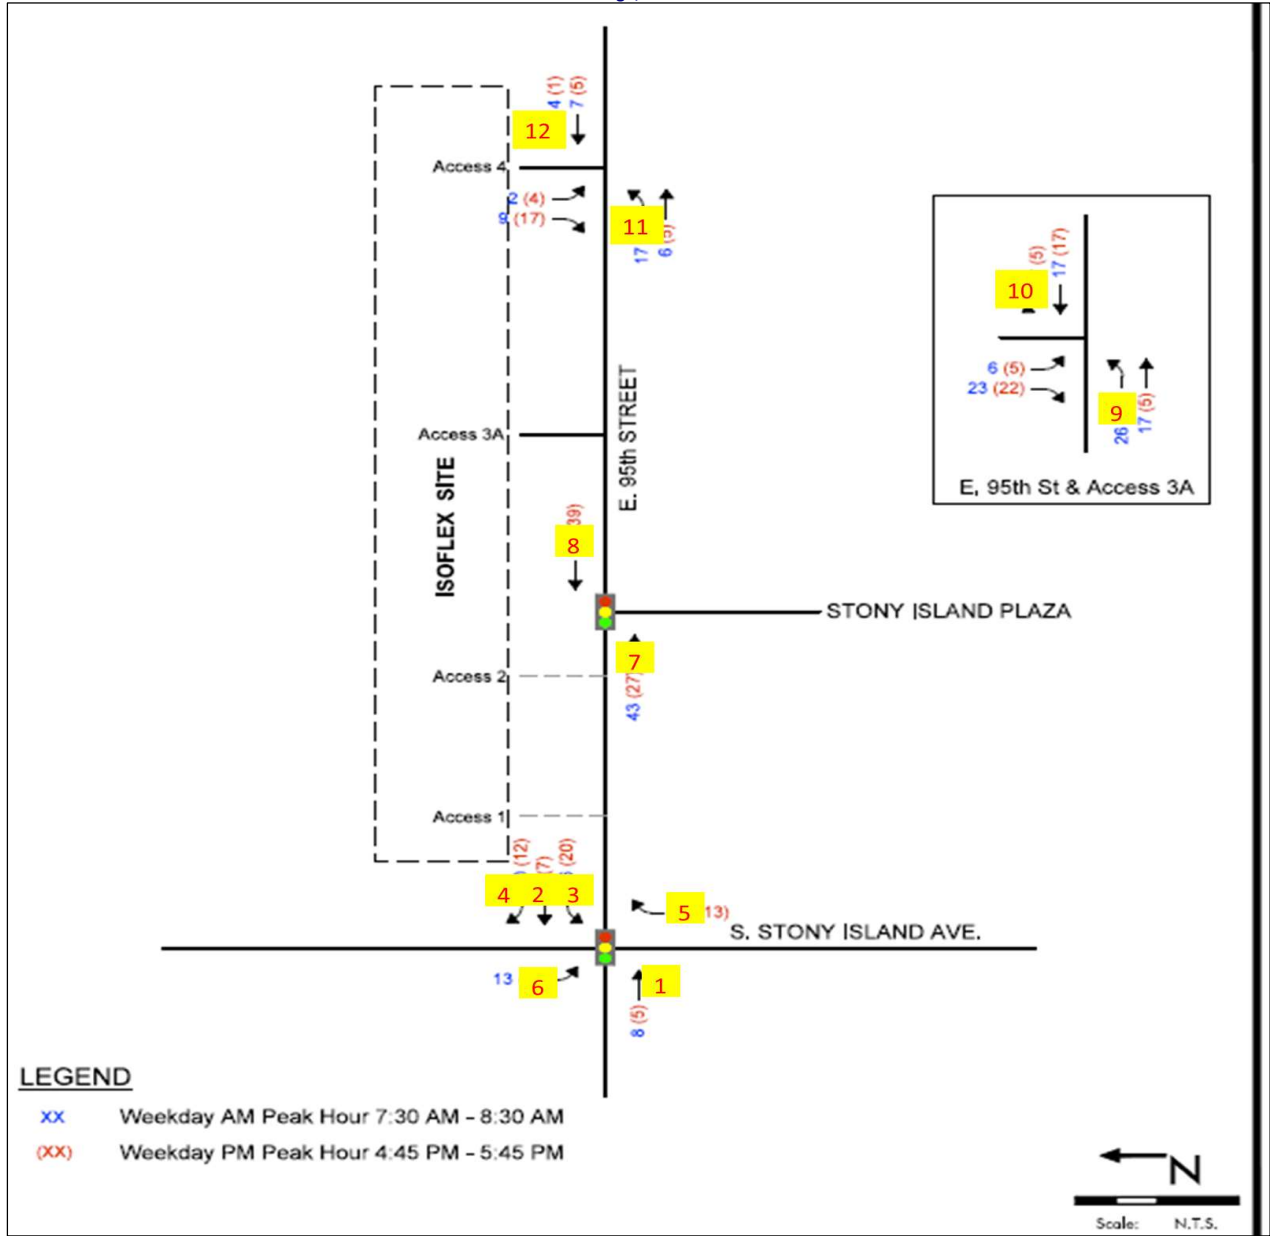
4 (1)
7 (5)
12
Access 4
2 (4)
9 (17)
11
17
6 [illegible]

Access 3A
ISOFLEX SITE
E. 95th STREET
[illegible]39)
8
STONY ISLAND PLAZA
7
43 (27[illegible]
Access 2
Access 1
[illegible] (12)
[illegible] (7)
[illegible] (20)
4 2 3
5 13)
S. STONY ISLAND AVE.
13
6
1
8 (5)

(5)
17 (17)
10
6 (5)
23 (22)
9
26
17 (5)
E. 95th St & Access 3A

LEGEND
XX Weekday AM Peak Hour 7:30 AM – 8:30 AM
(XX) Weekday PM Peak Hour 4:45 PM – 5:45 PM

N
Scale: N.T.S.